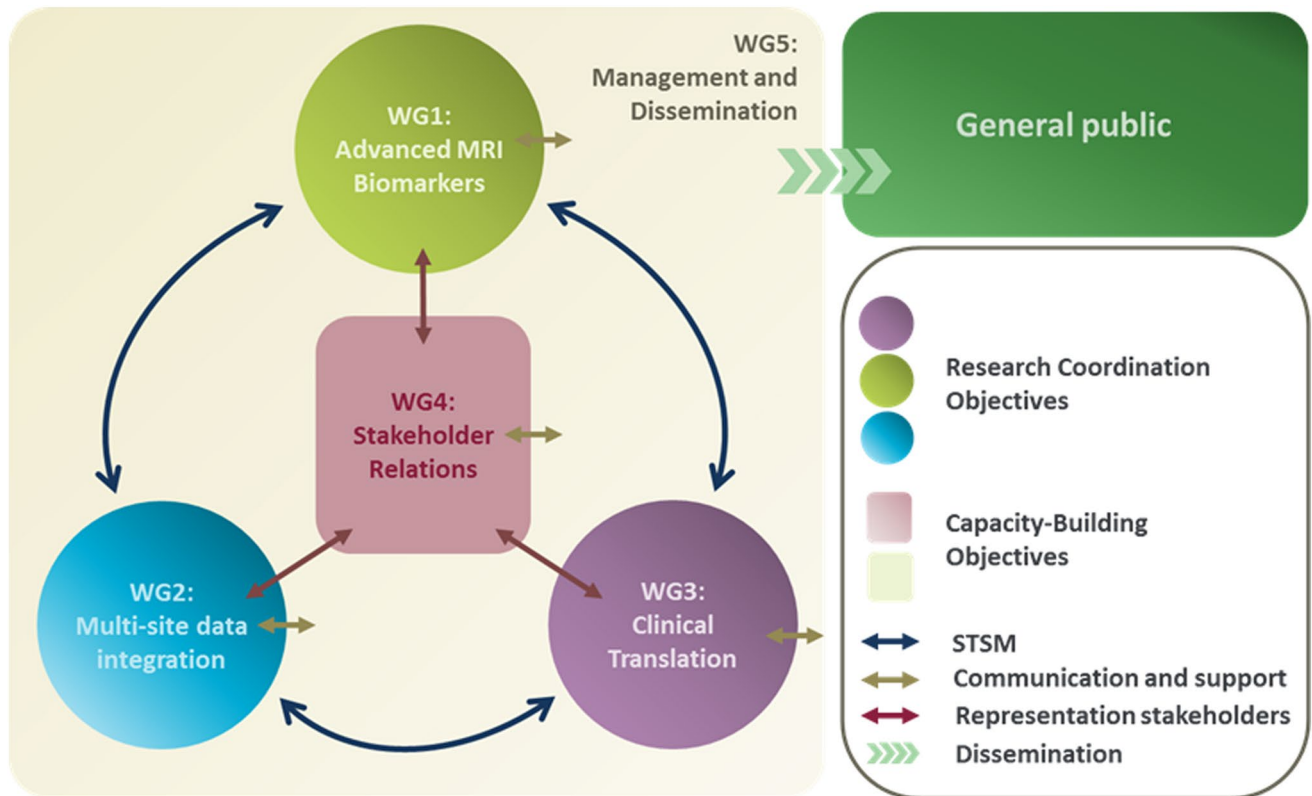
WG5:
Management and
Dissemination

General public

WG1:
Advanced MRI
Biomarkers

WG4:
Stakeholder
Relations

WG2:
Multi-site data
integration

WG3:
Clinical
Translation

Research Coordination
Objectives

Capacity-Building
Objectives

STSM
Communication and support
Representation stakeholders
Dissemination